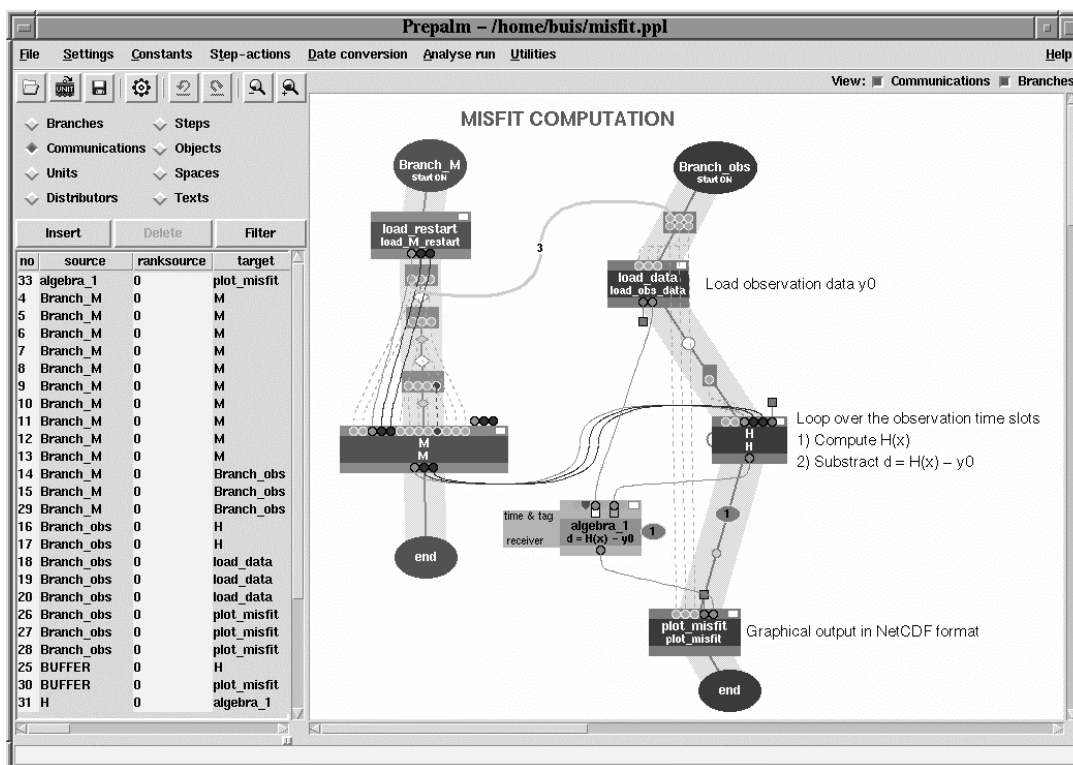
Prepalm – /home/buis/misfit.ppl

File Settings Constants Step-actions Date conversion Analyse run Utilities Help

View: Communications Branches

Branches
Steps
Communications
Objects
Units
Spaces
Distributors
Texts

Insert Delete Filter

| no | source | ranksource | target |
|---|---|---|---|
| 33 | algebra_1 | 0 | plot_misfit |
| 4 | Branch_M | 0 | M |
| 5 | Branch_M | 0 | M |
| 6 | Branch_M | 0 | M |
| 7 | Branch_M | 0 | M |
| 8 | Branch_M | 0 | M |
| 9 | Branch_M | 0 | M |
| 10 | Branch_M | 0 | M |
| 11 | Branch_M | 0 | M |
| 12 | Branch_M | 0 | M |
| 13 | Branch_M | 0 | M |
| 14 | Branch_M | 0 | Branch_obs |
| 15 | Branch_M | 0 | Branch_obs |
| 29 | Branch_M | 0 | Branch_obs |
| 16 | Branch_obs | 0 | H |
| 17 | Branch_obs | 0 | H |
| 18 | Branch_obs | 0 | load_data |
| 19 | Branch_obs | 0 | load_data |
| 20 | Branch_obs | 0 | load_data |
| 26 | Branch_obs | 0 | plot_misfit |
| 27 | Branch_obs | 0 | plot_misfit |
| 28 | Branch_obs | 0 | plot_misfit |
| 25 | BUFFER | 0 | H |
| 30 | BUFFER | 0 | plot_misfit |
| 31 | H | 0 | algebra_1 |

MISFIT COMPUTATION

Branch_M
start ON

Branch_obs
start ON

load_restart
load_M_restart

3

load_data
load_obs_data

Load observation data y0

M
M

H
H

Loop over the observation time slots
1) Compute H(x)
2) Substract d = H(x) – y0

time & tag
receiver

algebra_1
d = H(x) – y0

1

1

end

plot_misfit
plot_misfit

Graphical output in NetCDF format

end